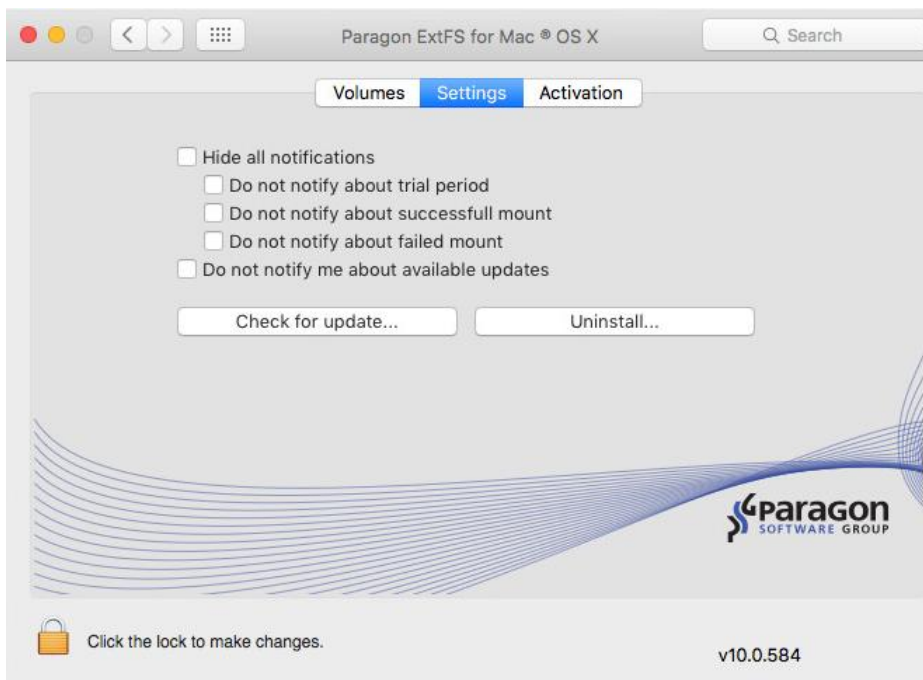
Paragon ExtFS for Mac ® OS X

Search

Volumes
Settings
Activation

Hide all notifications
Do not notify about trial period
Do not notify about successfull mount
Do not notify about failed mount
Do not notify me about available updates

Check for update...
Uninstall...

Paragon SOFTWARE GROUP

Click the lock to make changes.

v10.0.584